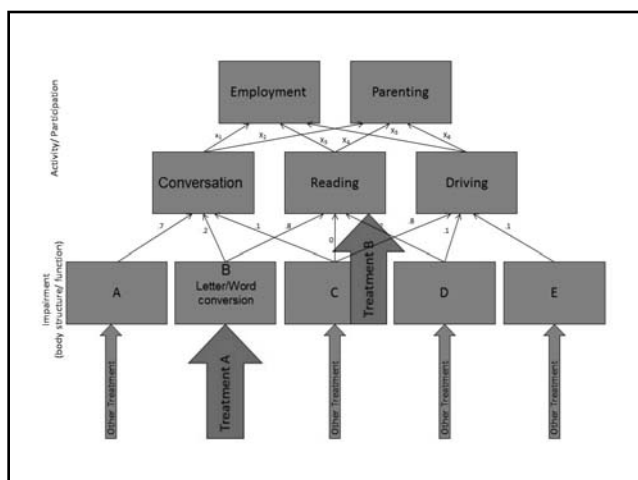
Activity/ Participation

Employment

Parenting

$x_1$ $x_2$ $x_3$ $x_4$ $x_5$ $x_6$

Conversation

Reading

Driving

.7 .2 .1 .8 0 .8 .1 .1

Impairment (body structure/ function)

A

B Letter/Word conversion

C

D

E

Treatment B

Other Treatment

Treatment A

Other Treatment

Other Treatment

Other Treatment